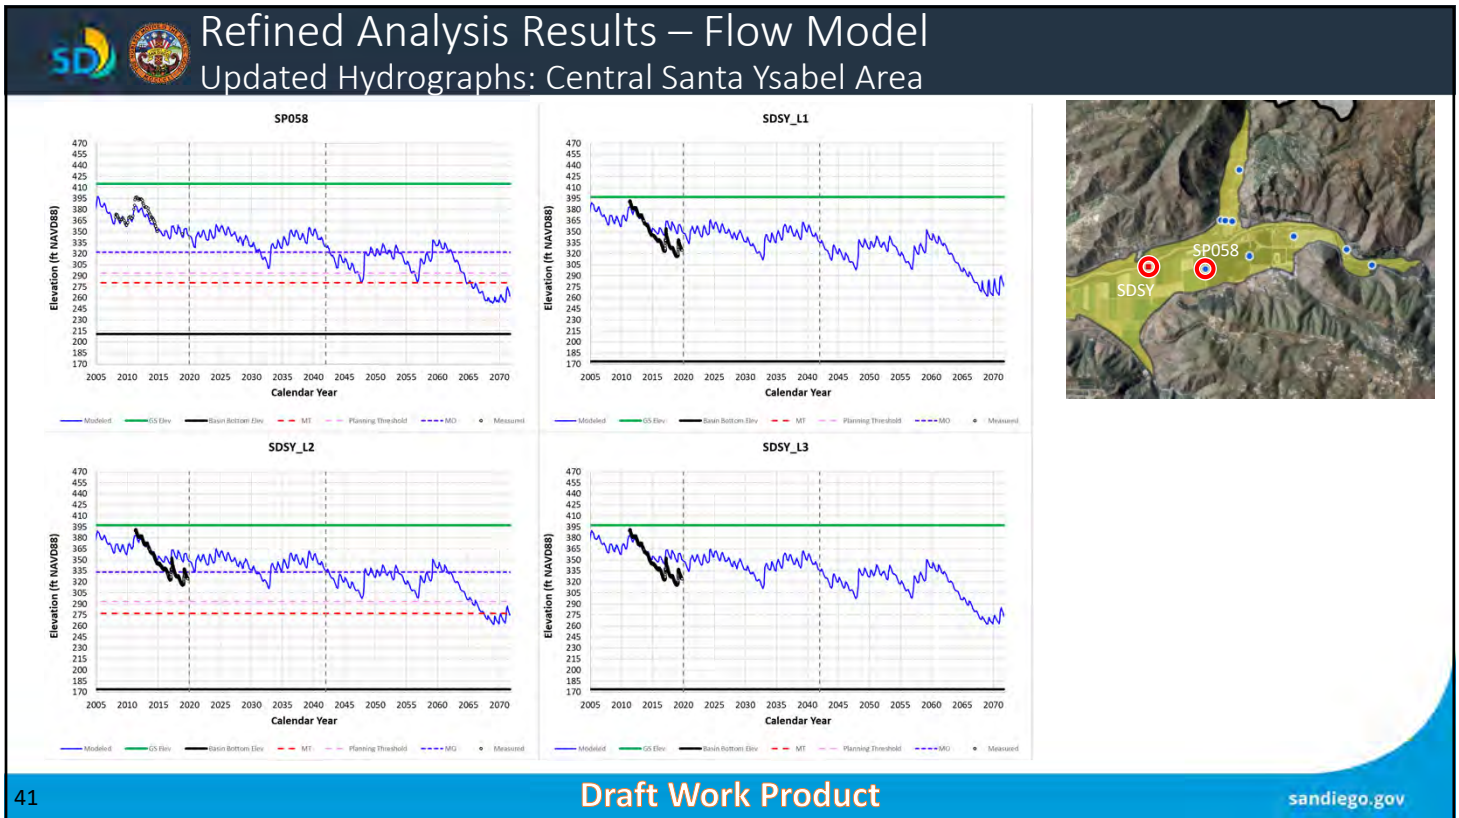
SD

Refined Analysis Results – Flow Model
Updated Hydrographs: Central Santa Ysabel Area

SP058

Elevation (ft NAVD88)

470 455 440 425 410 395 380 365 350 335 320 305 290 275 260 245 230 215 200 185 170

2005 2010 2015 2020 2025 2030 2035 2040 2045 2050 2055 2060 2065 2070

Calendar Year

Modeled GS Elev Basin Bottom Elev MT Planning Threshold MO Measured

SDSY_L1

Elevation (ft NAVD88)

470 455 440 425 410 395 380 365 350 335 320 305 290 275 260 245 230 215 200 185 170

2005 2010 2015 2020 2025 2030 2035 2040 2045 2050 2055 2060 2065 2070

Calendar Year

Modeled GS Elev Basin Bottom Elev MT Planning Threshold MO Measured

SDSY_L2

Elevation (ft NAVD88)

470 455 440 425 410 395 380 365 350 335 320 305 290 275 260 245 230 215 200 185 170

2005 2010 2015 2020 2025 2030 2035 2040 2045 2050 2055 2060 2065 2070

Calendar Year

Modeled GS Elev Basin Bottom Elev MT Planning Threshold MO Measured

SDSY_L3

Elevation (ft NAVD88)

470 455 440 425 410 395 380 365 350 335 320 305 290 275 260 245 230 215 200 185 170

2005 2010 2015 2020 2025 2030 2035 2040 2045 2050 2055 2060 2065 2070

Calendar Year

Modeled GS Elev Basin Bottom Elev MT Planning Threshold MO Measured

SP058
SDSY

41

Draft Work Product

sandiego.gov